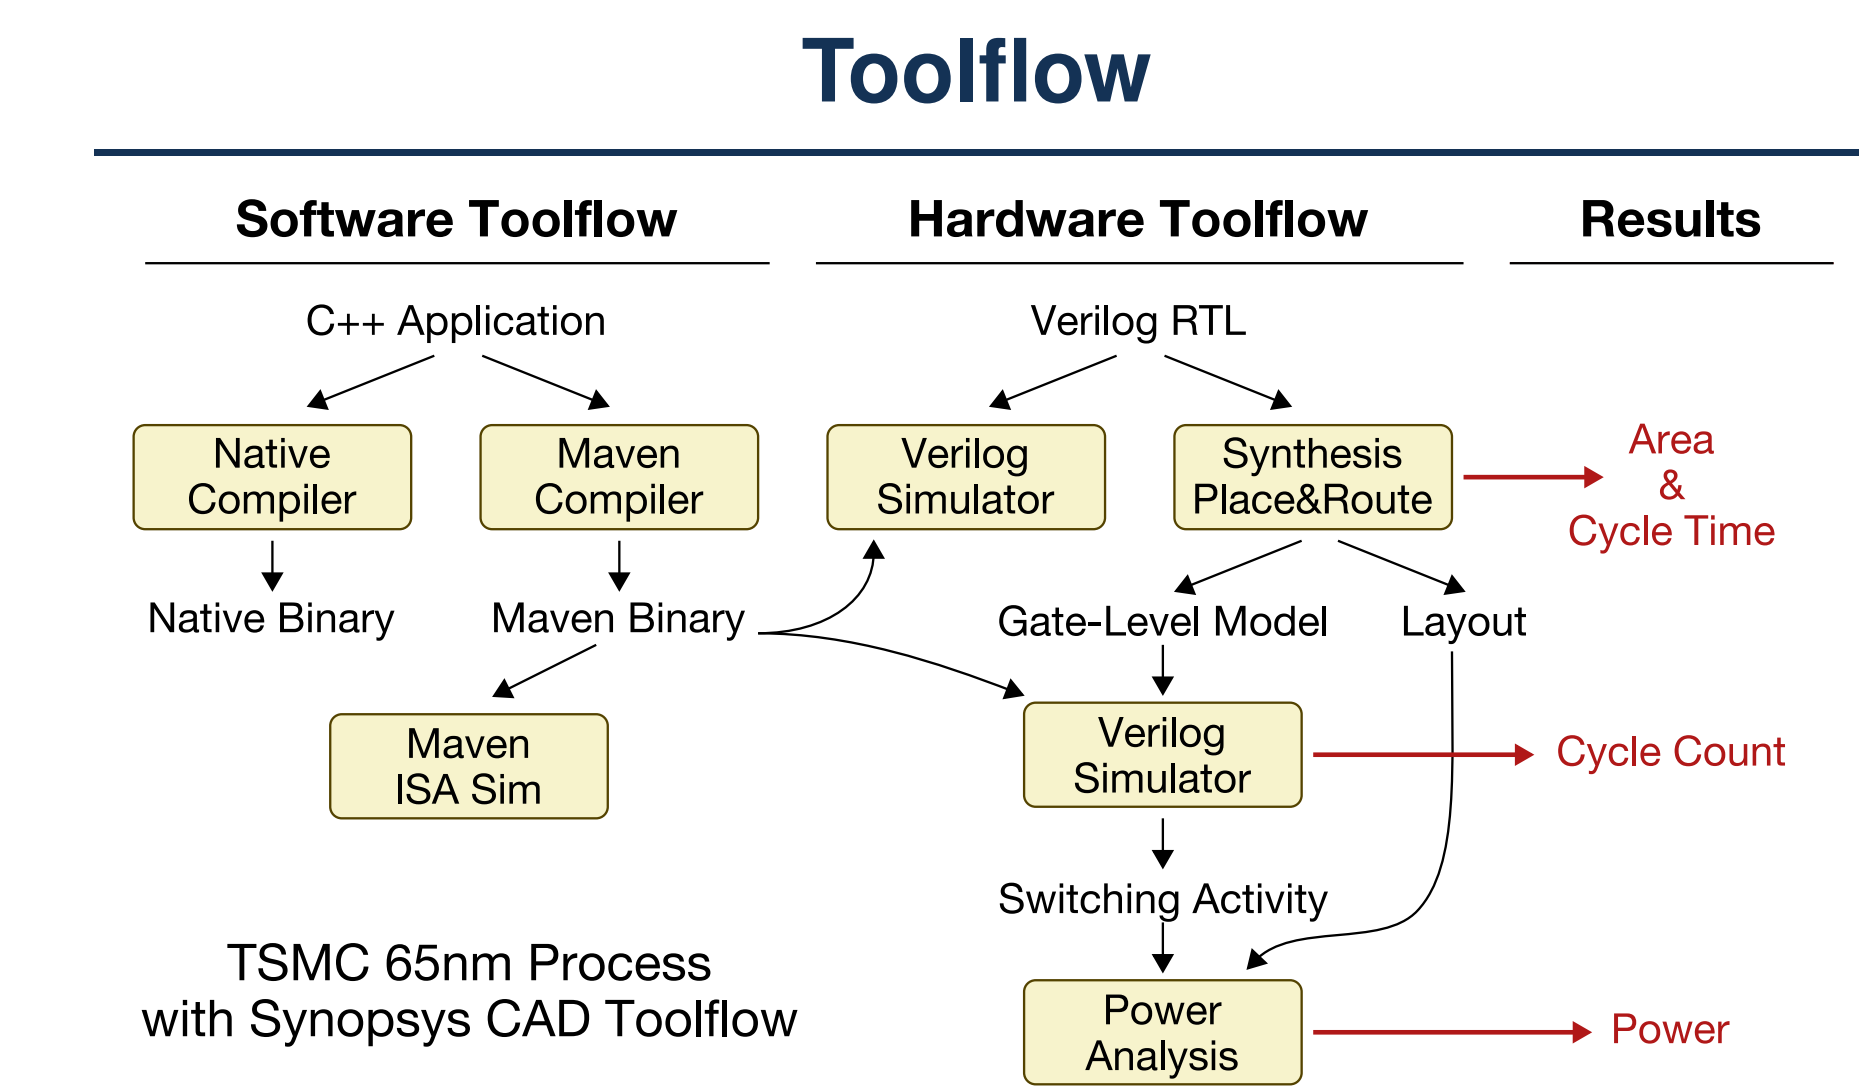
Toolflow

Software Toolflow

Hardware Toolflow

Results

C++ Application

Native Compiler

Maven Compiler

Native Binary

Maven Binary

Maven ISA Sim

Verilog RTL

Verilog Simulator

Synthesis Place&Route

Area & Cycle Time

Gate-Level Model

Layout

Verilog Simulator

Cycle Count

Switching Activity

Power Analysis

Power

TSMC 65nm Process with Synopsys CAD Toolflow